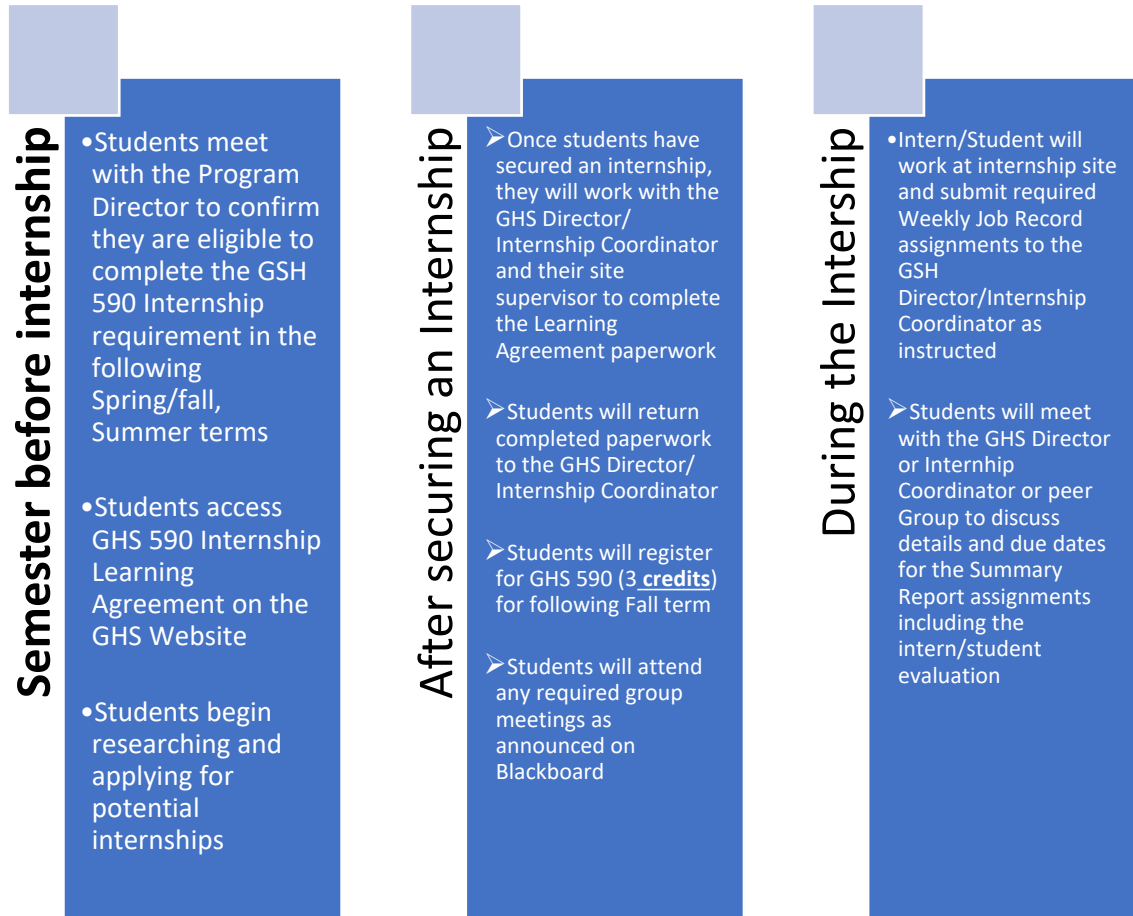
Semester before internship

•Students meet with the Program Director to confirm they are eligible to complete the GSH 590 Internship requirement in the following Spring/fall, Summer terms

•Students access GHS 590 Internship Learning Agreement on the GHS Website

•Students begin researching and applying for potential internships

After securing an Internship

➢Once students have secured an internship, they will work with the GHS Director/ Internship Coordinator and their site supervisor to complete the Learning Agreement paperwork

➢Students will return completed paperwork to the GHS Director/ Internship Coordinator

➢Students will register for GHS 590 (3 credits) for following Fall term

➢Students will attend any required group meetings as announced on Blackboard

During the Internship

•Intern/Student will work at internship site and submit required Weekly Job Record assignments to the GSH Director/Internship Coordinator as instructed

➢Students will meet with the GHS Director or Internhip Coordinator or peer Group to discuss details and due dates for the Summary Report assignments including the intern/student evaluation